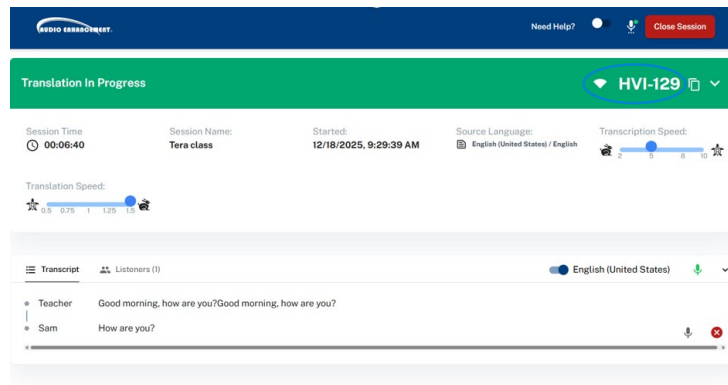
AUDIO ENHANCEMENT

Need Help?

Close Session

Translation In Progress

HVI-129

Session Time
00:06:40

Session Name:
Tera class

Started:
12/18/2025, 9:29:39 AM

Source Language:
English (United States) / English

Transcription Speed:
2 5 8 10

Translation Speed:
0.5 0.75 1 1.25 1.5

Transcript

Listeners (1)

English (United States)

Teacher Good morning, how are you?Good morning, how are you?

Sam How are you?